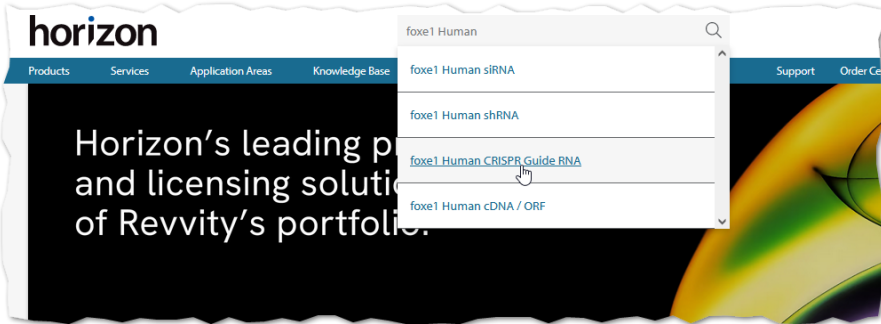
horizon

foxe1 Human

Products Services Application Areas Knowledge Base Support Order Ce

foxe1 Human siRNA

foxe1 Human shRNA

foxe1 Human CRISPR Guide RNA

foxe1 Human cDNA / ORF

Horizon's leading pr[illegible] and licensing solutio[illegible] of Revvity's portfolio.